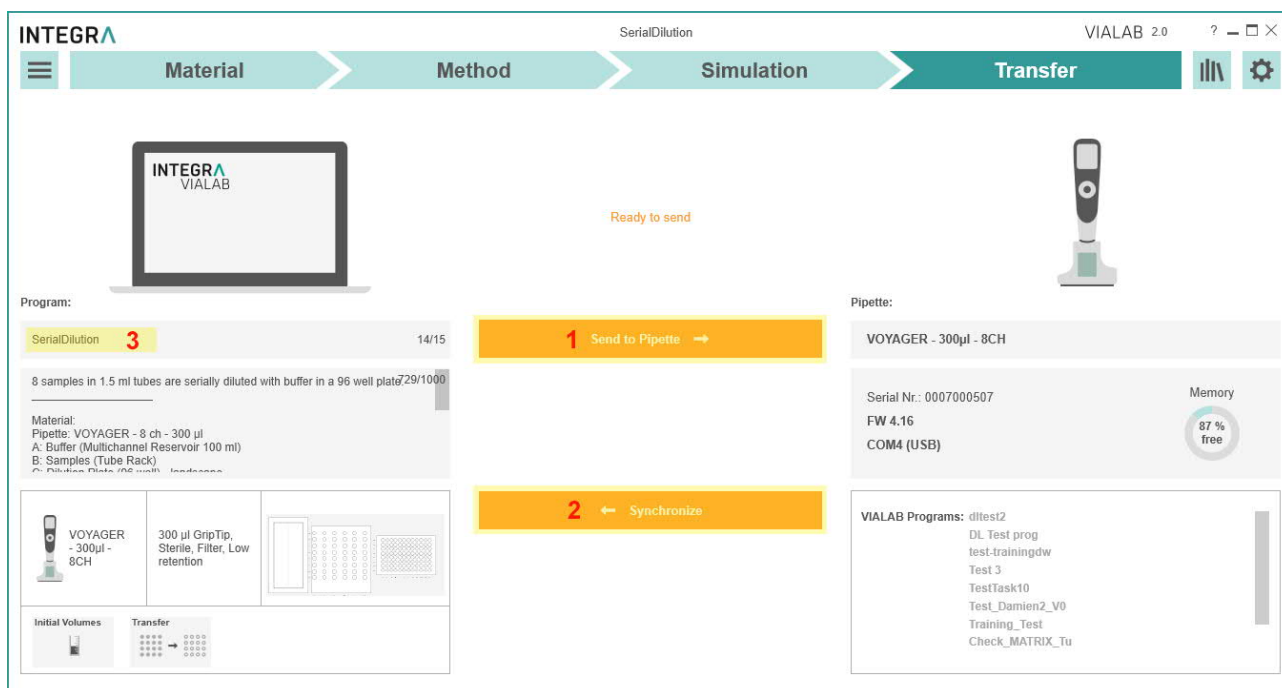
INTEGRA

SerialDilution

VIALAB 2.0

?

Material

Method

Simulation

Transfer

INTEGRA
VIALAB

Ready to send

Program:

Pipette:

SerialDilution 3

14/15

1 Send to Pipette →

VOYAGER - 300µl - 8CH

8 samples in 1.5 ml tubes are serially diluted with buffer in a 96 well plate

729/1000

Material:
Pipette: VOYAGER - 8 ch - 300 µl
A: Buffer (Multichannel Reservoir 100 ml)
B: Samples (Tube Rack)
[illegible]

Serial Nr.: 0007000507

FW 4.16

COM4 (USB)

Memory

87 % free

2 ← Synchronize

VOYAGER - 300µl - 8CH

300 µl GripTip, Sterile, Filter, Low retention

Initial Volumes

Transfer

VIALAB Programs: dltest2
DL Test prog
test-trainingdw
Test 3
TestTask10
Test_Damien2_V0
Training_Test
Check_MATRIX_Tu